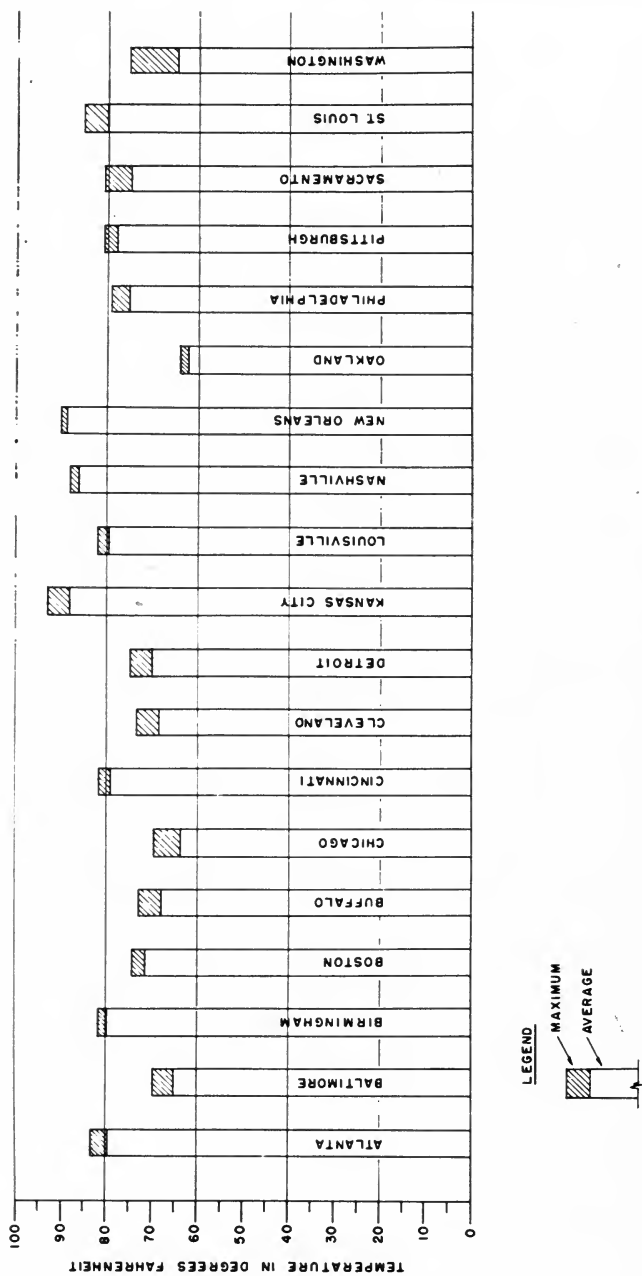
TEMPERATURE IN DEGREES FAHRENHEIT

100
90
80
70
60
50
40
30
20
10
0

ATLANTA
BALTIMORE
BIRMINGHAM
BOSTON
BUFFALO
CHICAGO
CINCINNATI
CLEVELAND
DETROIT
KANSAS CITY
LOUISVILLE
NASHVILLE
NEW ORLEANS
OAKLAND
PHILADELPHIA
PITTSBURGH
SACRAMENTO
ST LOUIS
WASHINGTON

LEGEND
MAXIMUM
AVERAGE